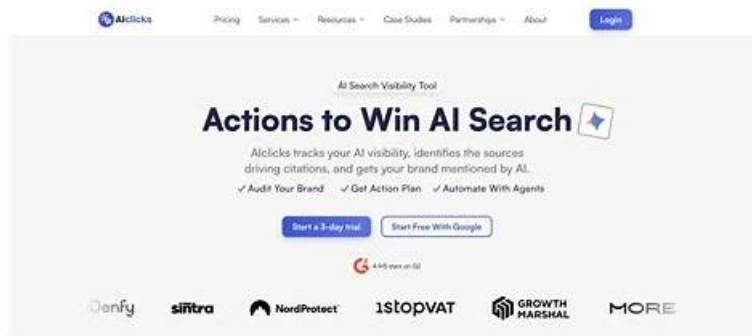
AIclicks

Pricing Services Resources Case Studies Partnerships About

Login

AI Search Visibility Tool

Actions to Win AI Search

AIclicks tracks your AI visibility, identifies the sources driving citations, and gets your brand mentioned by AI.

✓ Audit Your Brand ✓ Get Action Plan ✓ Automate With Agents

Start a 3-day trial

Start Free With Google

4.9/5 stars on G2

Denfy sintra NordProtect 1stopVAT GROWTH MARSHAL MORE